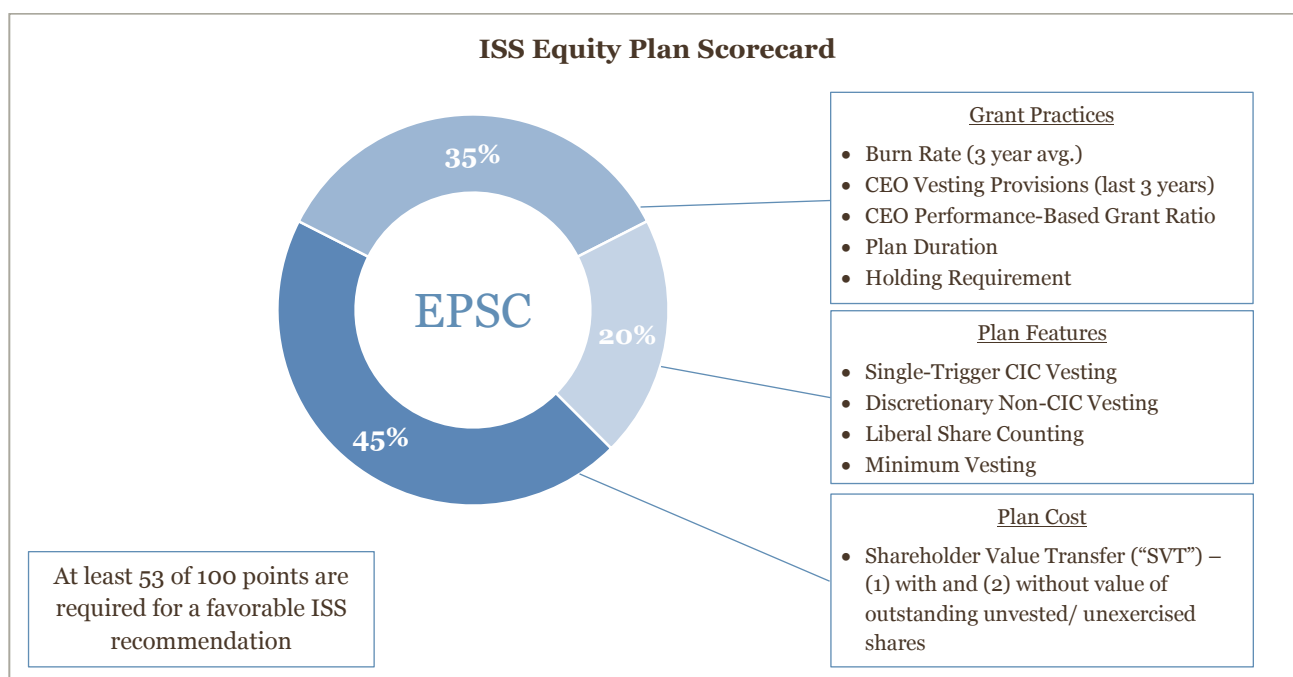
ISS Equity Plan Scorecard

35%

20%

45%

EPSC

Grant Practices

- Burn Rate (3 year avg.)
- CEO Vesting Provisions (last 3 years)
- CEO Performance-Based Grant Ratio
- Plan Duration
- Holding Requirement

Plan Features

- Single-Trigger CIC Vesting
- Discretionary Non-CIC Vesting
- Liberal Share Counting
- Minimum Vesting

Plan Cost

- Shareholder Value Transfer ("SVT") – (1) with and (2) without value of outstanding unvested/ unexercised shares

At least 53 of 100 points are required for a favorable ISS recommendation